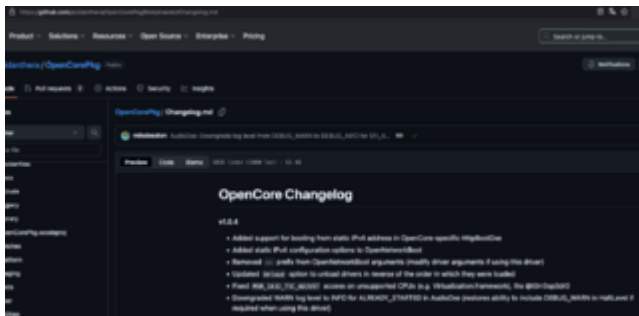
Product Solutions Resources Open Source Enterprise Pricing

Search or jump to...

acidanthera / OpenCorePkg Public

Notifications

Code Pull requests Actions Security Insights

OpenCorePkg / Changelog.md

mikebeaton AudioDxe: Downgrade log level from DEBUG_WARN to DEBUG_INFO for EFI_A...

Preview Code Blame

OpenCore Changelog

v1.0.4

• Added support for booting from static IPv4 address in OpenCore-specific HttpBootDxe
• Added static IPv4 configuration options to OpenNetworkBoot
• Removed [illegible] prefix from OpenNetworkBoot arguments (modify driver arguments if using this driver)
• Updated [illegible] option to unload drivers in reverse of the order in which they were loaded
• Fixed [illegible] access on unsupported CPUs (e.g. Virtualization.framework), thx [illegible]
• Downgraded WARN log level to INFO for ALREADY_STARTED in AudioDxe (restores ability to include DEBUG_WARN in HaltLevel if required when using this driver)